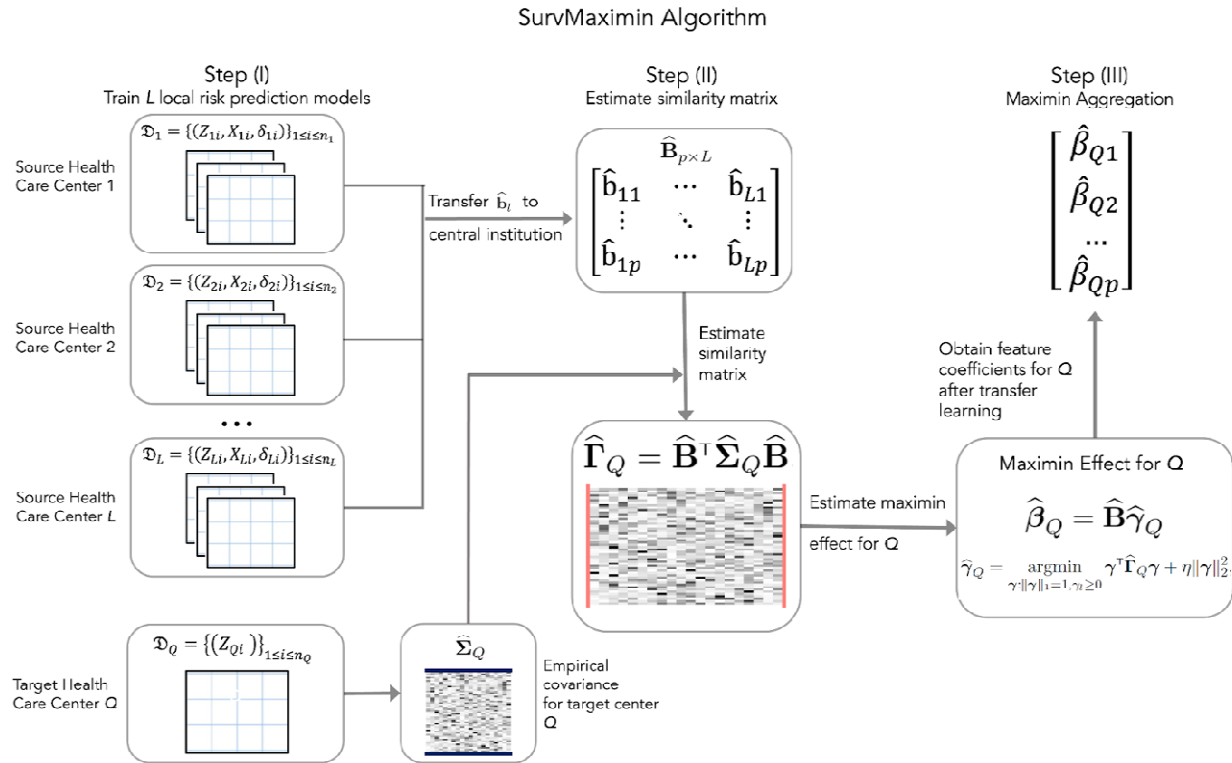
SurvMaximin Algorithm

Step (I)
Train $L$ local risk prediction models

$\mathfrak{D}_1 = \{(Z_{1i}, X_{1i}, \delta_{1i})\}_{1\leq i\leq n_1}$

Source Health Care Center 1

$\mathfrak{D}_2 = \{(Z_{2i}, X_{2i}, \delta_{2i})\}_{1\leq i\leq n_2}$

Source Health Care Center 2

...

$\mathfrak{D}_L = \{(Z_{Li}, X_{Li}, \delta_{Li})\}_{1\leq i\leq n_L}$

Source Health Care Center $L$

$\mathfrak{D}_Q = \{(Z_{Qi})\}_{1\leq i\leq n_Q}$

Target Health Care Center Q

Transfer $\hat{b}_l$ to central institution

Step (II)
Estimate similarity matrix

$\hat{\mathbf{B}}_{p\times L}$

$\begin{bmatrix} \hat{b}_{11} & \cdots & \hat{b}_{L1} \\ \vdots & \ddots & \vdots \\ \hat{b}_{1p} & \cdots & \hat{b}_{Lp} \end{bmatrix}$

Estimate similarity matrix

$\hat{\Gamma}_Q = \hat{\mathbf{B}}^\top \hat{\Sigma}_Q \hat{\mathbf{B}}$

$\hat{\Sigma}_Q$

Empirical covariance for target center Q

Estimate maximin effect for Q

Step (III)
Maximin Aggregation

$\begin{bmatrix} \hat{\beta}_{Q1} \\ \hat{\beta}_{Q2} \\ \cdots \\ \hat{\beta}_{Qp} \end{bmatrix}$

Obtain feature coefficients for Q after transfer learning

Maximin Effect for Q

$\hat{\beta}_Q = \hat{\mathbf{B}}\hat{\gamma}_Q$

$\hat{\gamma}_Q = \underset{\gamma:\|\gamma\|_1=1,\gamma\geq 0}{\operatorname{argmin}} \gamma^\top \hat{\Gamma}_Q \gamma + \eta\|\gamma\|_2^2$